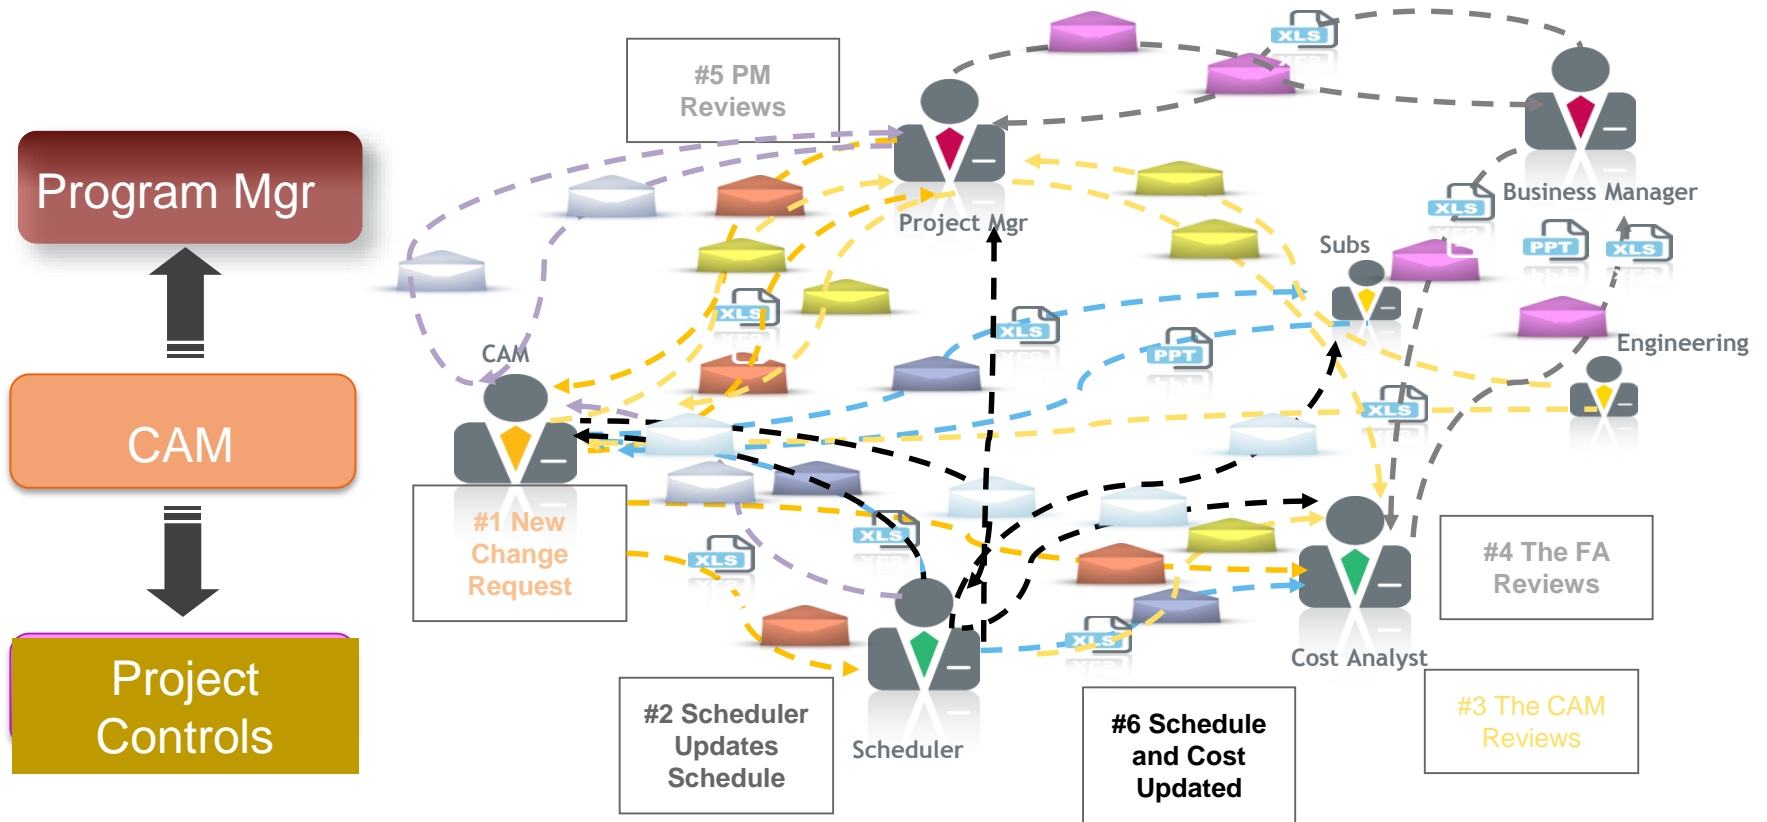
Program Mgr

CAM

Project Controls

#5 PM Reviews

Project Mgr

Business Manager

Subs

Engineering

CAM

#1 New Change Request

#4 The FA Reviews

Cost Analyst

#2 Scheduler Updates Schedule

Scheduler

#6 Schedule and Cost Updated

#3 The CAM Reviews

XLS

XLS

XLS

PPT

XLS

XLS

PPT

XLS

XLS

XLS

XLS